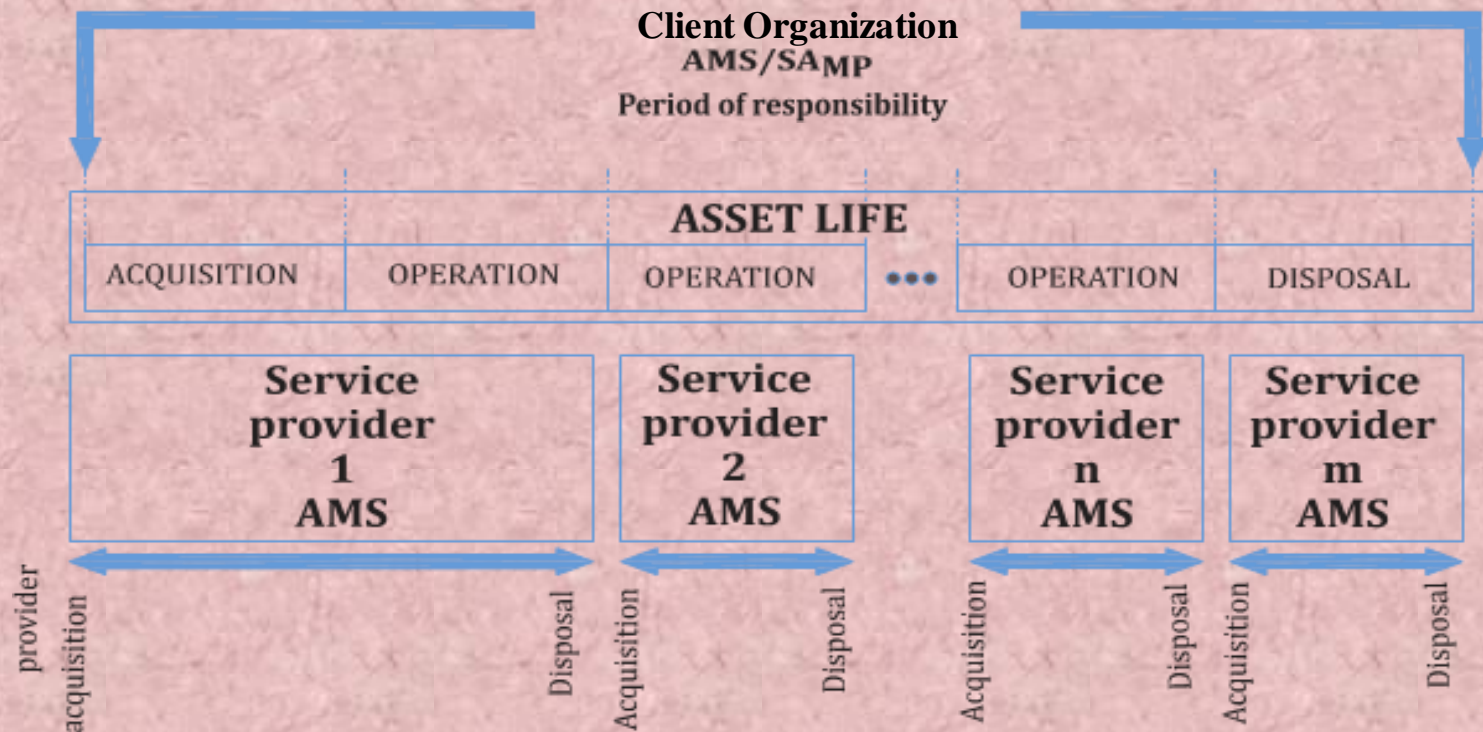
Client Organization
AMS/SA$_{MP}$
Period of responsibility

ASSET LIFE

| ACQUISITION | OPERATION | OPERATION | ••• | OPERATION | DISPOSAL |
|---|---|---|---|---|---|

Service provider 1 AMS

Service provider 2 AMS

Service provider n AMS

Service provider m AMS

provider
acquisition
Disposal
Acquisition
Disposal
Acquisition
Disposal
Acquisition
Disposal